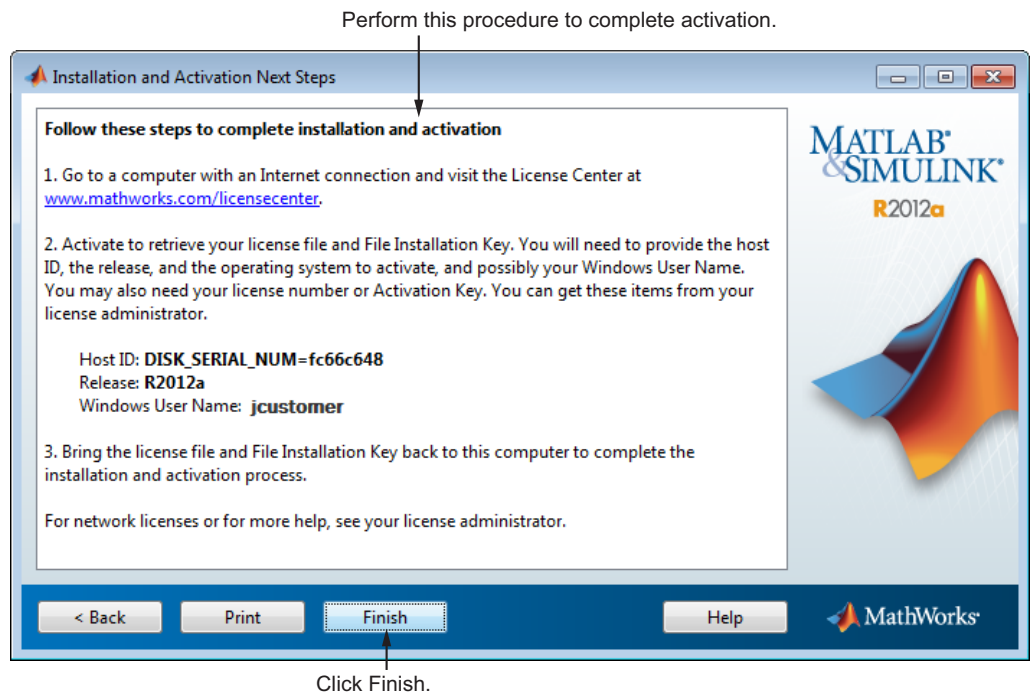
Perform this procedure to complete activation.

Installation and Activation Next Steps

Follow these steps to complete installation and activation

1. Go to a computer with an Internet connection and visit the License Center at www.mathworks.com/licensecenter.

2. Activate to retrieve your license file and File Installation Key. You will need to provide the host ID, the release, and the operating system to activate, and possibly your Windows User Name. You may also need your license number or Activation Key. You can get these items from your license administrator.

Host ID: DISK_SERIAL_NUM=fc66c648
Release: R2012a
Windows User Name: jcustomer

3. Bring the license file and File Installation Key back to this computer to complete the installation and activation process.

For network licenses or for more help, see your license administrator.

MATLAB® & SIMULINK®
R2012a

< Back
Print
Finish
Help
MathWorks®

Click Finish.